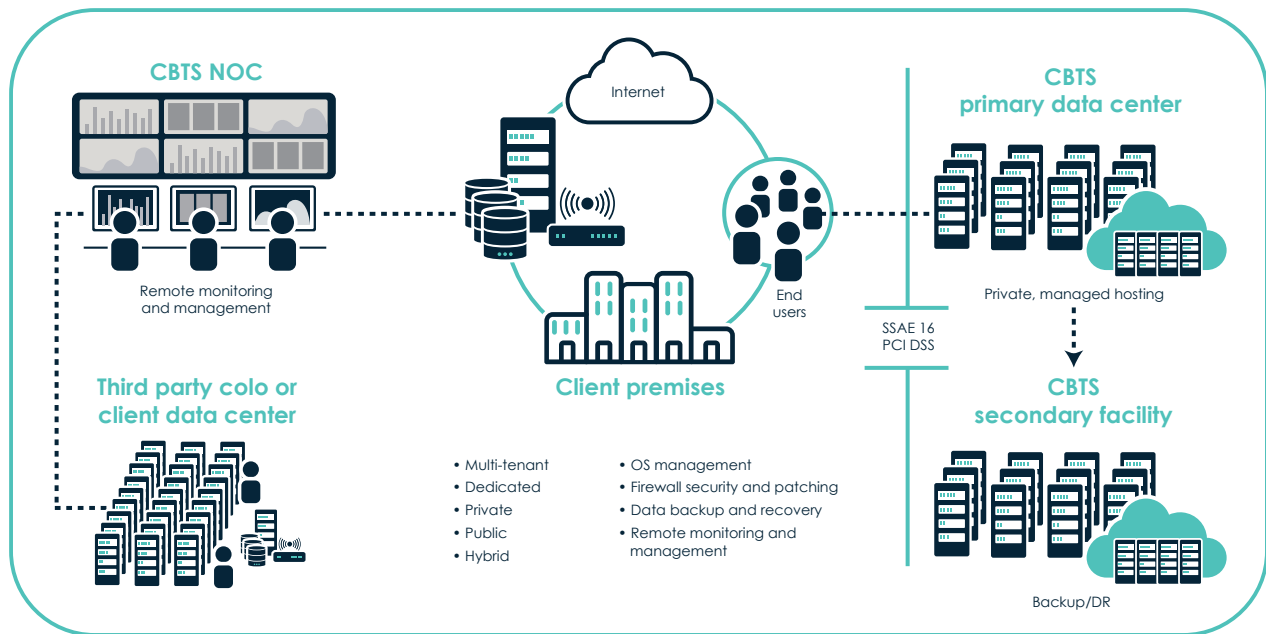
CBTS NOC

Remote monitoring and management

Internet

End users

Client premises

CBTS primary data center

Private, managed hosting

SSAE 16
PCI DSS

CBTS secondary facility

Backup/DR

Third party colo or client data center

- Multi-tenant
- Dedicated
- Private
- Public
- Hybrid

- OS management
- Firewall security and patching
- Data backup and recovery
- Remote monitoring and management